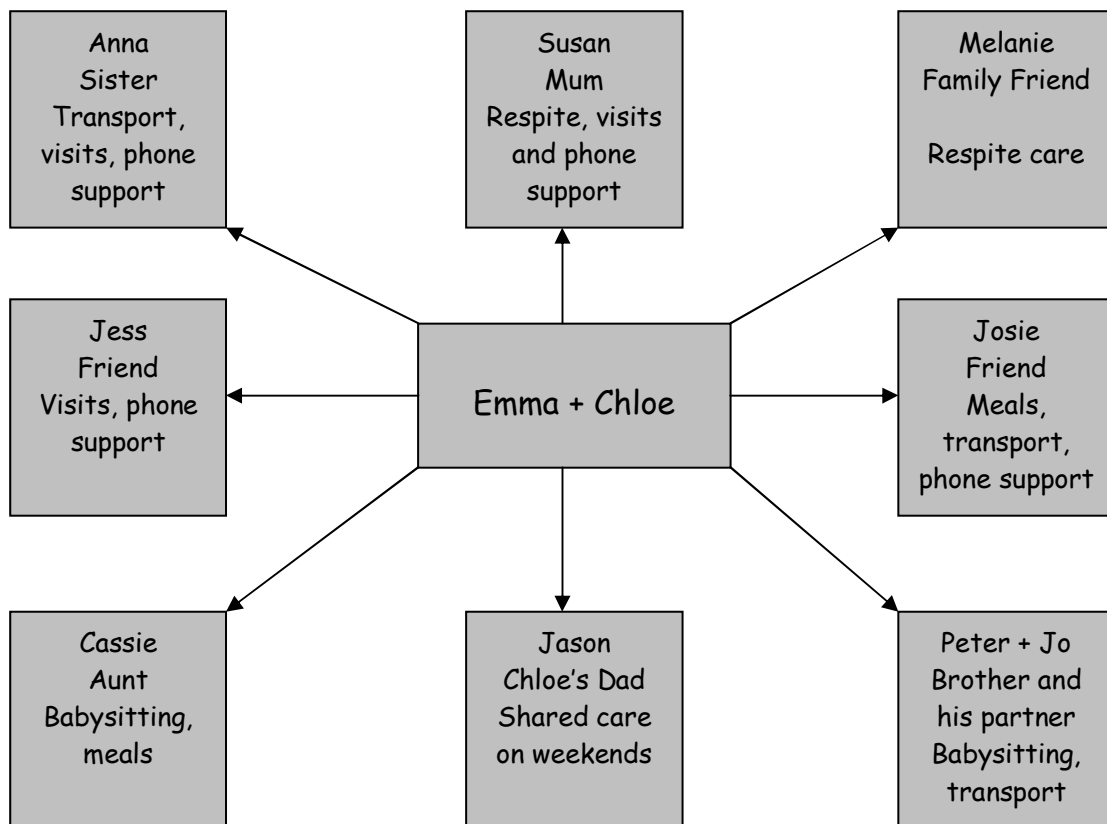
Anna
Sister
Transport, visits, phone support

Susan
Mum
Respite, visits and phone support

Melanie
Family Friend

Respite care

Jess
Friend
Visits, phone support

Emma + Chloe

Josie
Friend
Meals, transport, phone support

Cassie
Aunt
Babysitting, meals

Jason
Chloe's Dad
Shared care on weekends

Peter + Jo
Brother and his partner
Babysitting, transport